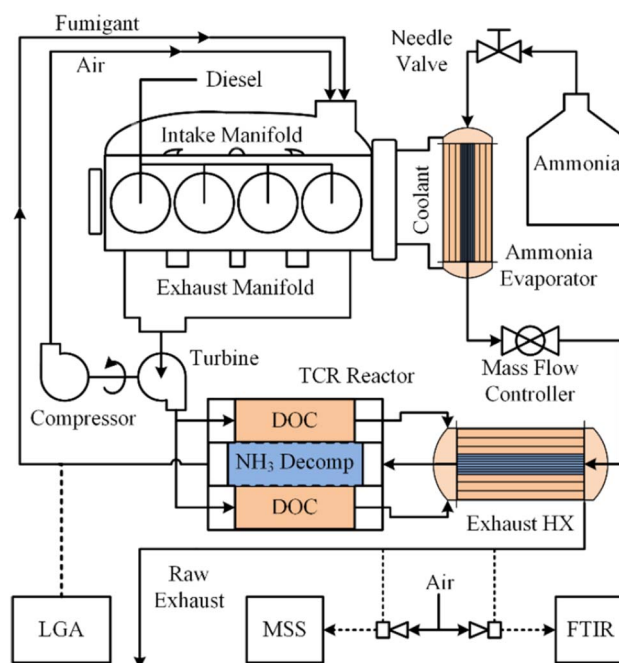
Fumigant
Air
Diesel
Needle Valve
Intake Manifold
Ammonia
Coolant
Ammonia Evaporator
Exhaust Manifold
Turbine
Mass Flow Controller
TCR Reactor
Compressor
DOC
$NH_3$ Decomp
DOC
Exhaust HX
Raw Exhaust
Air
LGA
MSS
FTIR